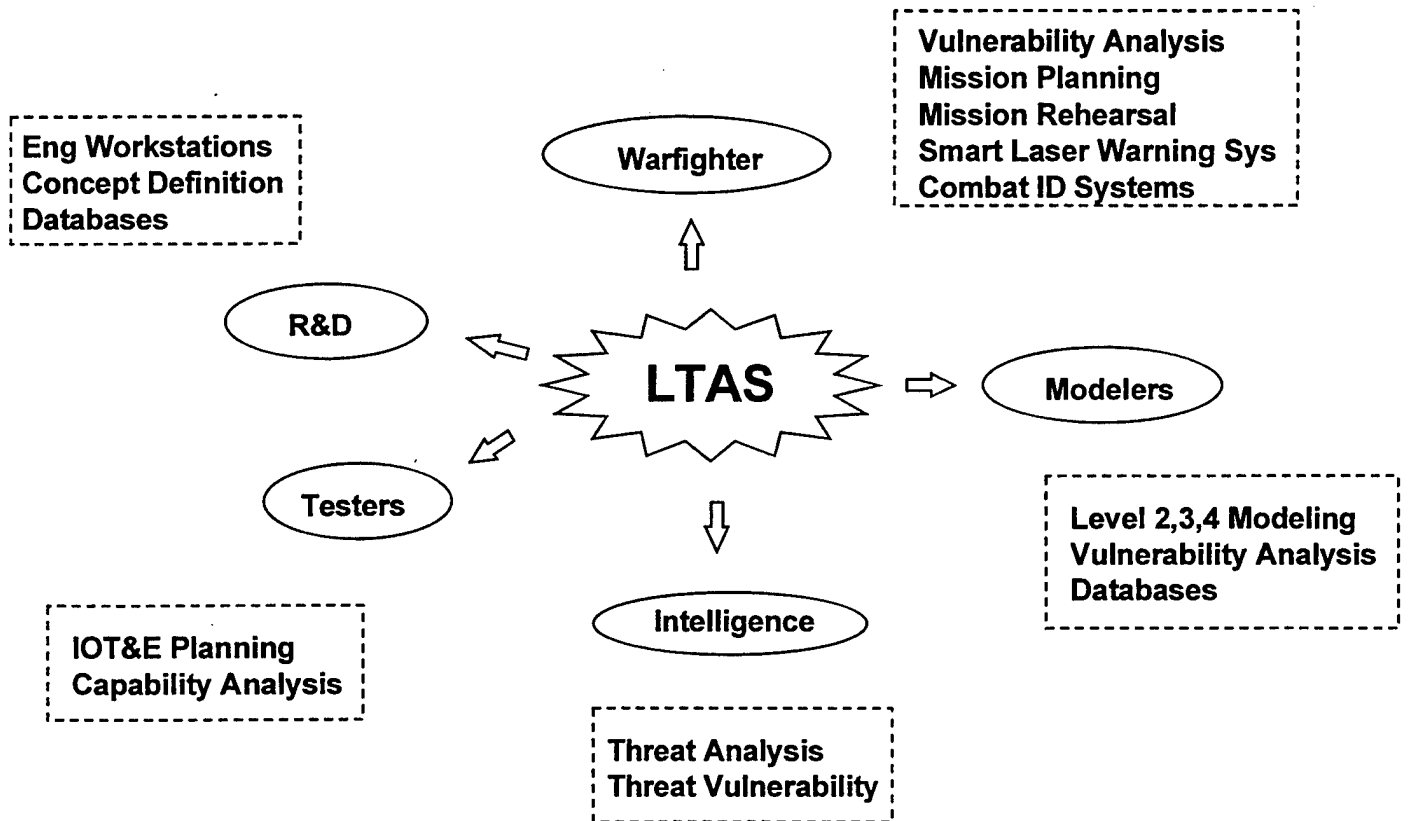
Vulnerability Analysis
Mission Planning
Mission Rehearsal
Smart Laser Warning Sys
Combat ID Systems

Eng Workstations
Concept Definition
Databases

Warfighter

R&D

LTAS

Modelers

Testers

Level 2,3,4 Modeling
Vulnerability Analysis
Databases

Intelligence

IOT&E Planning
Capability Analysis

Threat Analysis
Threat Vulnerability